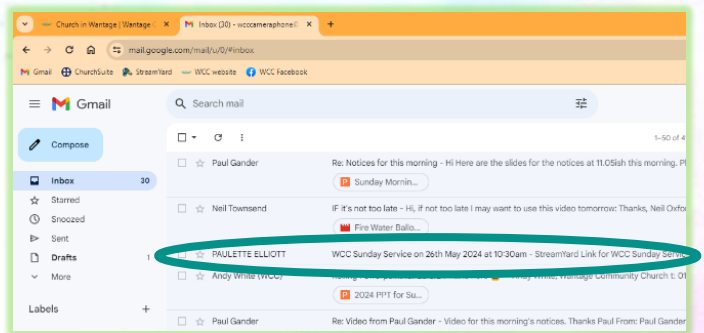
Church in Wantage | Wantage
Inbox (30) - wccameraphone
+
mail.google.com/mail/u/0/#inbox
Gmail ChurchSuite StreamYard WCC website WCC Facebook
Gmail
Search mail
Compose
1–50 of 4
Inbox 30
Starred
Snoozed
Sent
Drafts 1
More
Labels +
Paul Gander Re: Notices for this morning - Hi Here are the slides for the notices at 11.05ish this morning. Pl
Sunday Mornin...
Neil Townsend IF it's not too late - Hi, if not too late I may want to use this video tomorrow: Thanks, Neil Oxfor
Fire Water Ballo...
PAULETTE ELLIOTT WCC Sunday Service on 26th May 2024 at 10:30am - StreamYard Link for WCC Sunday Servi
Andy White (WCC) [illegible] Andy White, Wantage Community Church 1: 01
2024 PPT for Su...
Paul Gander Re: Video from Paul Gander - Video for this morning's notices. Thanks Paul From: Paul Gander